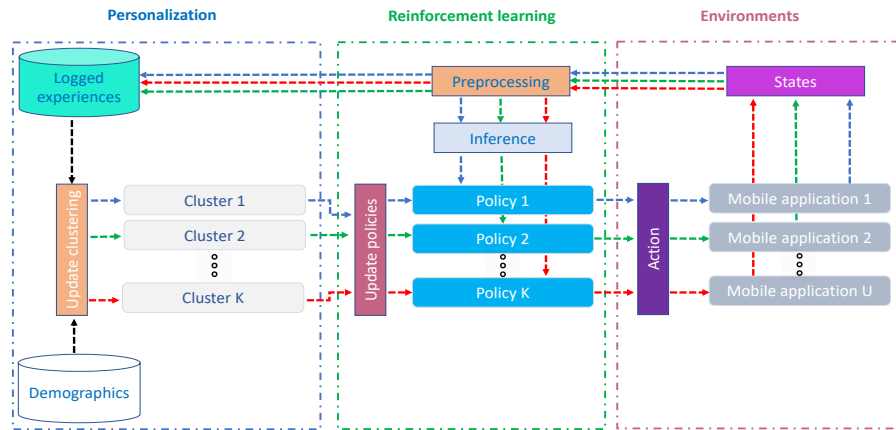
Personalization

Reinforcement learning

Environments

Logged experiences

Preprocessing

States

Inference

Update clustering

Cluster 1

Cluster 2

Cluster K

Update policies

Policy 1

Policy 2

Policy K

Action

Mobile application 1

Mobile application 2

Mobile application U

Demographics